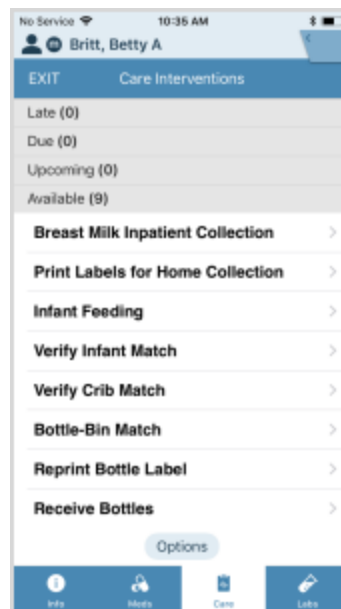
No Service
10:35 AM
Britt, Betty A
EXIT
Care Interventions
Late (0)
Due (0)
Upcoming (0)
Available (9)
Breast Milk Inpatient Collection
Print Labels for Home Collection
Infant Feeding
Verify Infant Match
Verify Crib Match
Bottle-Bin Match
Reprint Bottle Label
Receive Bottles
Options
Info
Meds
Care
Labs